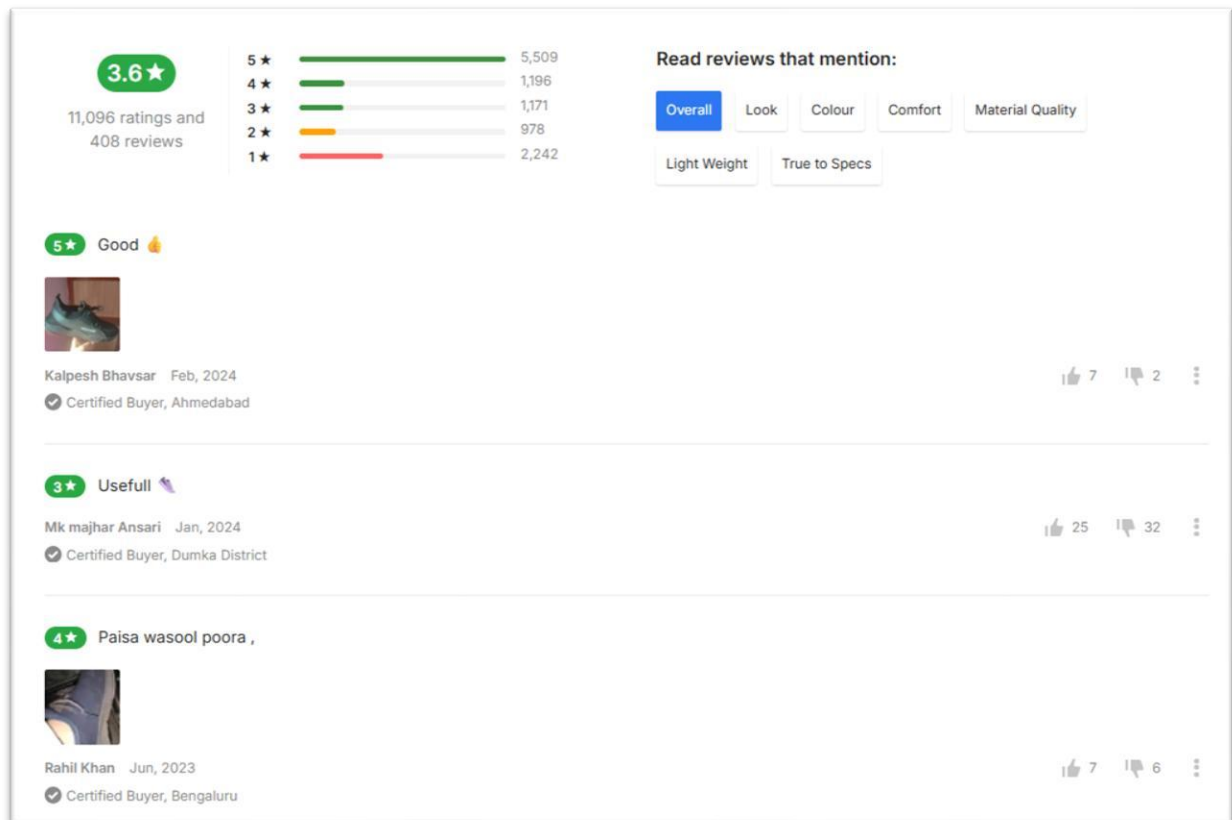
3.6★

11,096 ratings and 408 reviews

5★ 5,509
4★ 1,196
3★ 1,171
2★ 978
1★ 2,242

Read reviews that mention:

Overall | Look | Colour | Comfort | Material Quality | Light Weight | True to Specs

5★ Good 👍

Kalpesh Bhavsar Feb, 2024
Certified Buyer, Ahmedabad
7 2

3★ Usefull 👟

Mk majhar Ansari Jan, 2024
Certified Buyer, Dumka District
25 32

4★ Paisa wasool poora ,

Rahil Khan Jun, 2023
Certified Buyer, Bengaluru
7 6